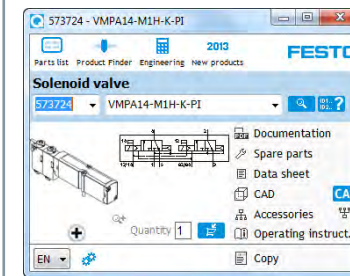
573724 - VMPA14-M1H-K-PI

Parts list Product Finder Engineering 2013 New products

FESTO

Solenoid valve

573724 VMPA14-M1H-K-PI

Documentation

Spare parts

Data sheet

CAD

CA

Accessories

Operating instruct.

Copy

Quantity 1

EN